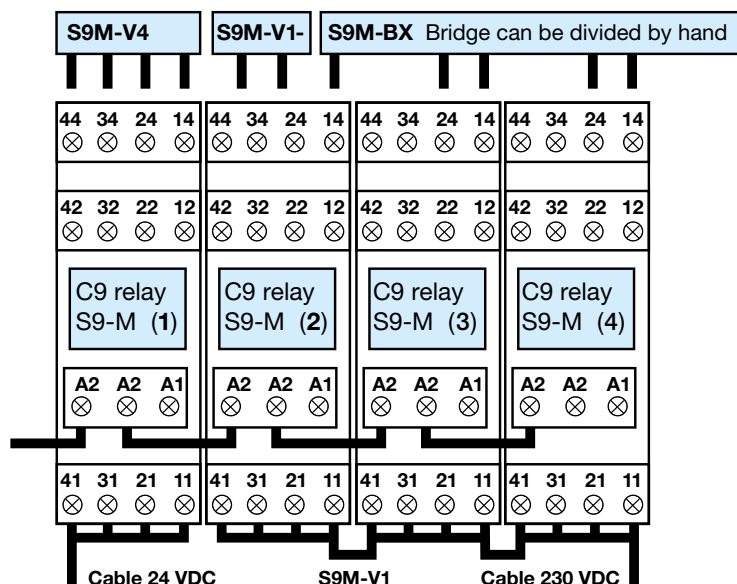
S9M-V4

S9M-V1-

S9M-BX Bridge can be divided by hand

| 44 | 34 | 24 | 14 | 44 | 34 | 24 | 14 | 44 | 34 | 24 | 14 | 44 | 34 | 24 | 14 |
|---|---|---|---|---|---|---|---|---|---|---|---|---|---|---|---|
| 42 | 32 | 22 | 12 | 42 | 32 | 22 | 12 | 42 | 32 | 22 | 12 | 42 | 32 | 22 | 12 |

C9 relay S9-M (1)

C9 relay S9-M (2)

C9 relay S9-M (3)

C9 relay S9-M (4)

| A2 | A2 | A1 | A2 | A2 | A1 | A2 | A2 | A1 | A2 | A2 | A1 |
|---|---|---|---|---|---|---|---|---|---|---|---|

| 41 | 31 | 21 | 11 | 41 | 31 | 21 | 11 | 41 | 31 | 21 | 11 | 41 | 31 | 21 | 11 |
|---|---|---|---|---|---|---|---|---|---|---|---|---|---|---|---|

Cable 24 VDC

S9M-V1

Cable 230 VDC